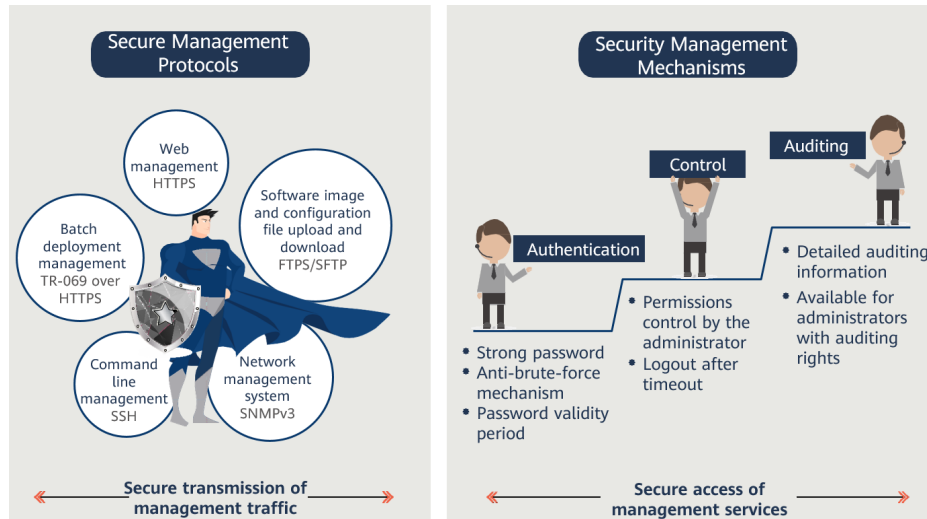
Secure Management Protocols

Web management
HTTPS

Software image and configuration file upload and download
FTPS/SFTP

Batch deployment management
TR-069 over HTTPS

Command line management
SSH

Network management system
SNMPv3

Secure transmission of management traffic

Security Management Mechanisms

Auditing

Control

Authentication

• Strong password
• Anti-brute-force mechanism
• Password validity period

• Permissions control by the administrator
• Logout after timeout

• Detailed auditing information
• Available for administrators with auditing rights

Secure access of management services